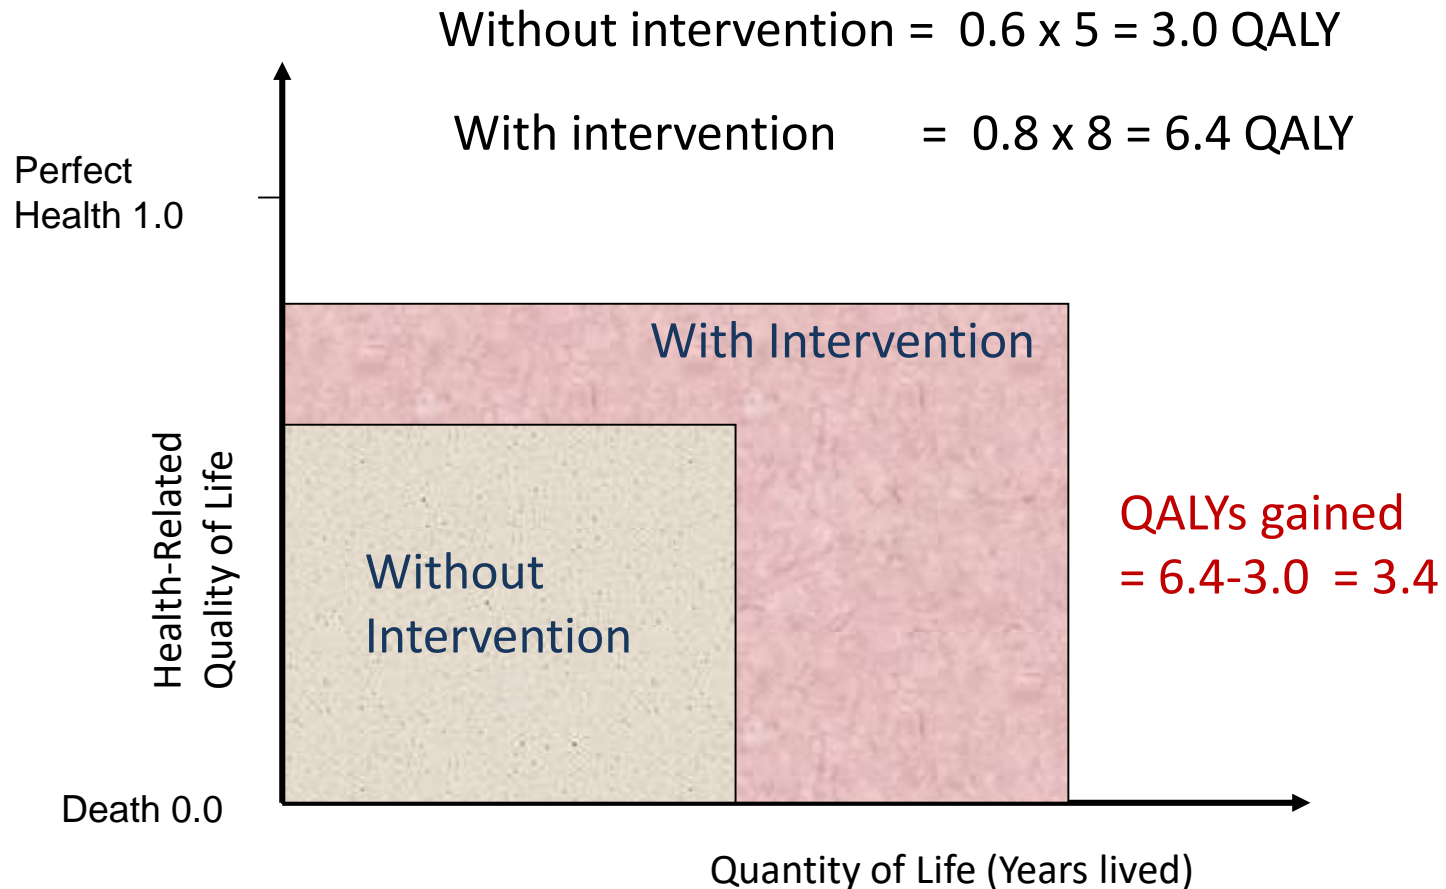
Without intervention = 0.6 x 5 = 3.0 QALY

With intervention = 0.8 x 8 = 6.4 QALY

Perfect Health 1.0

Health-Related Quality of Life

With Intervention

Without Intervention

QALYs gained = 6.4-3.0 = 3.4

Death 0.0

Quantity of Life (Years lived)